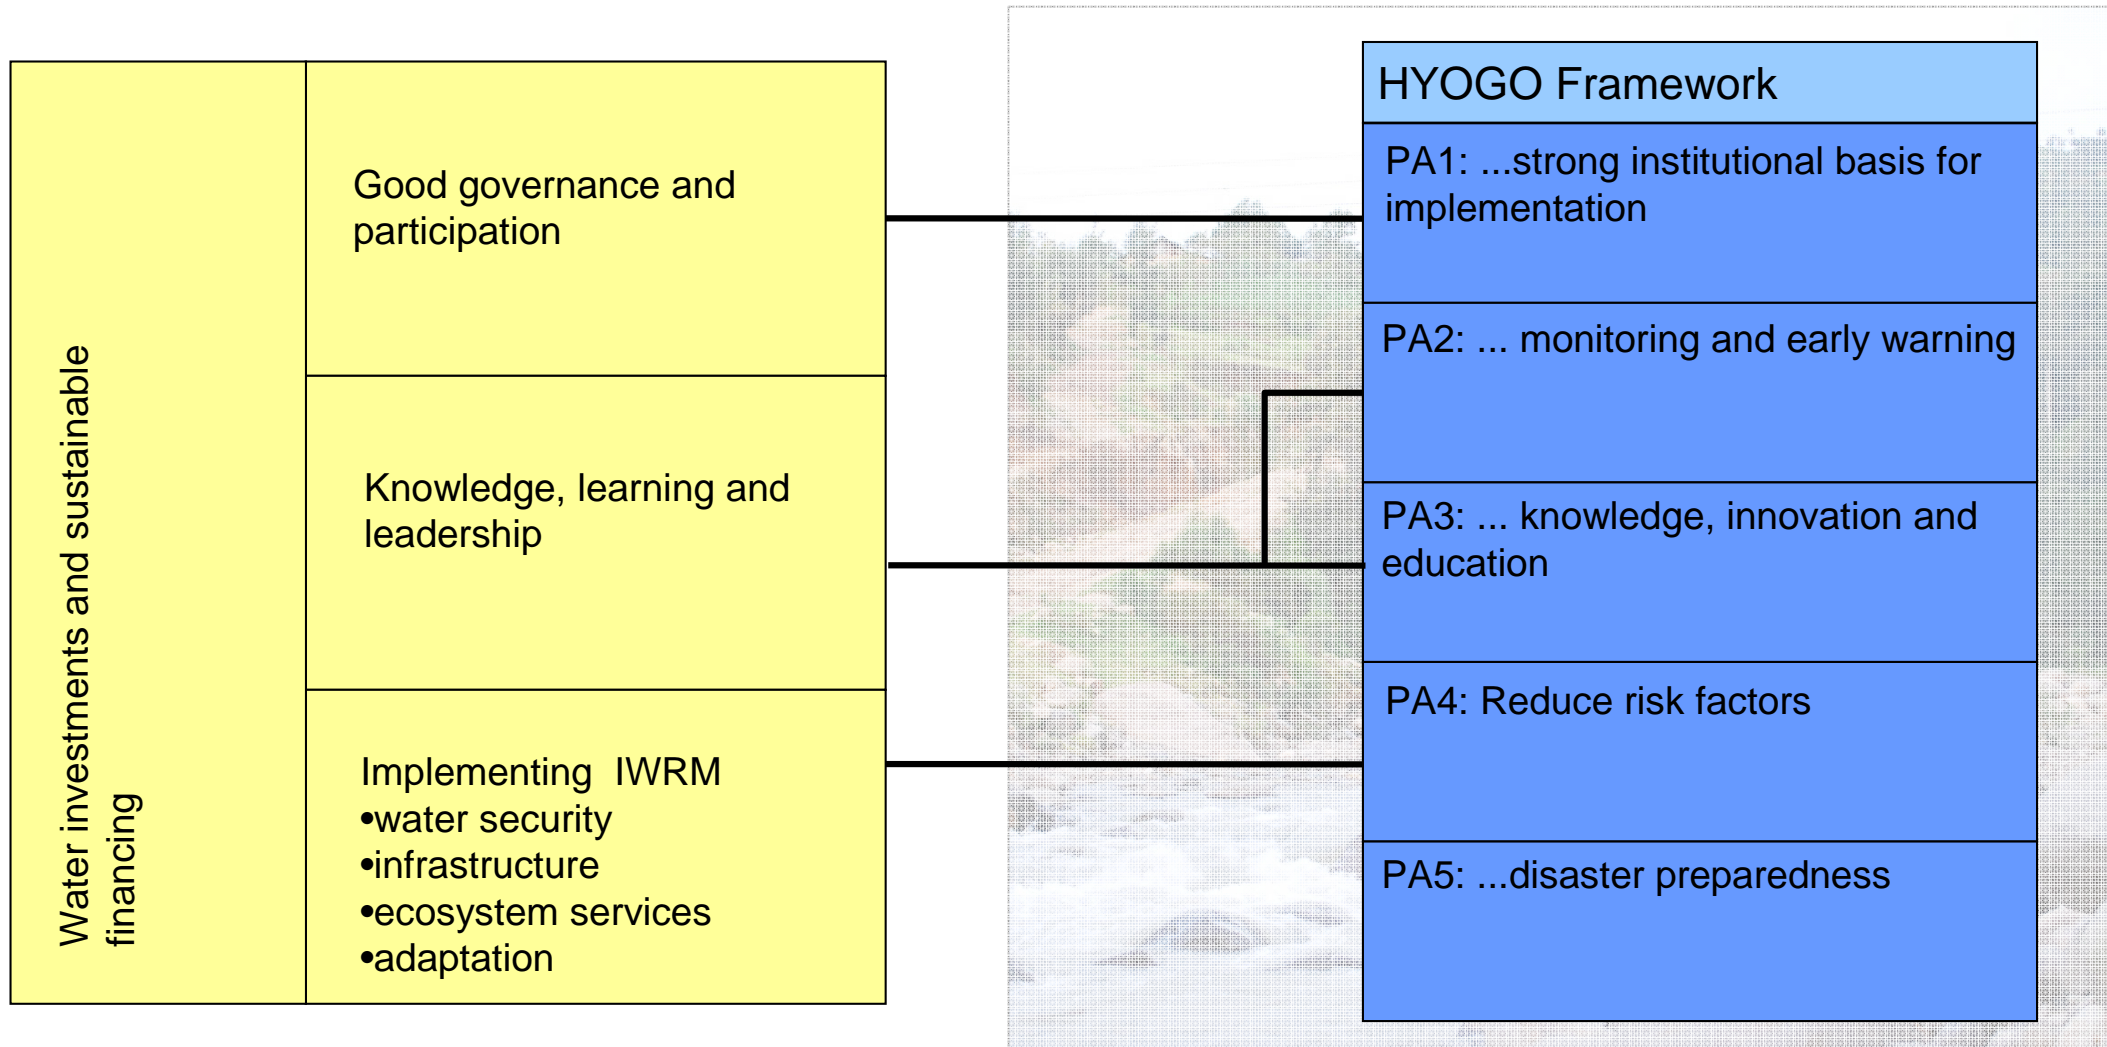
Water investments and sustainable financing

Good governance and participation

Knowledge, learning and leadership

Implementing IWRM
•water security
•infrastructure
•ecosystem services
•adaptation

HYOGO Framework

PA1: ...strong institutional basis for implementation

PA2: ... monitoring and early warning

PA3: ... knowledge, innovation and education

PA4: Reduce risk factors

PA5: ...disaster preparedness